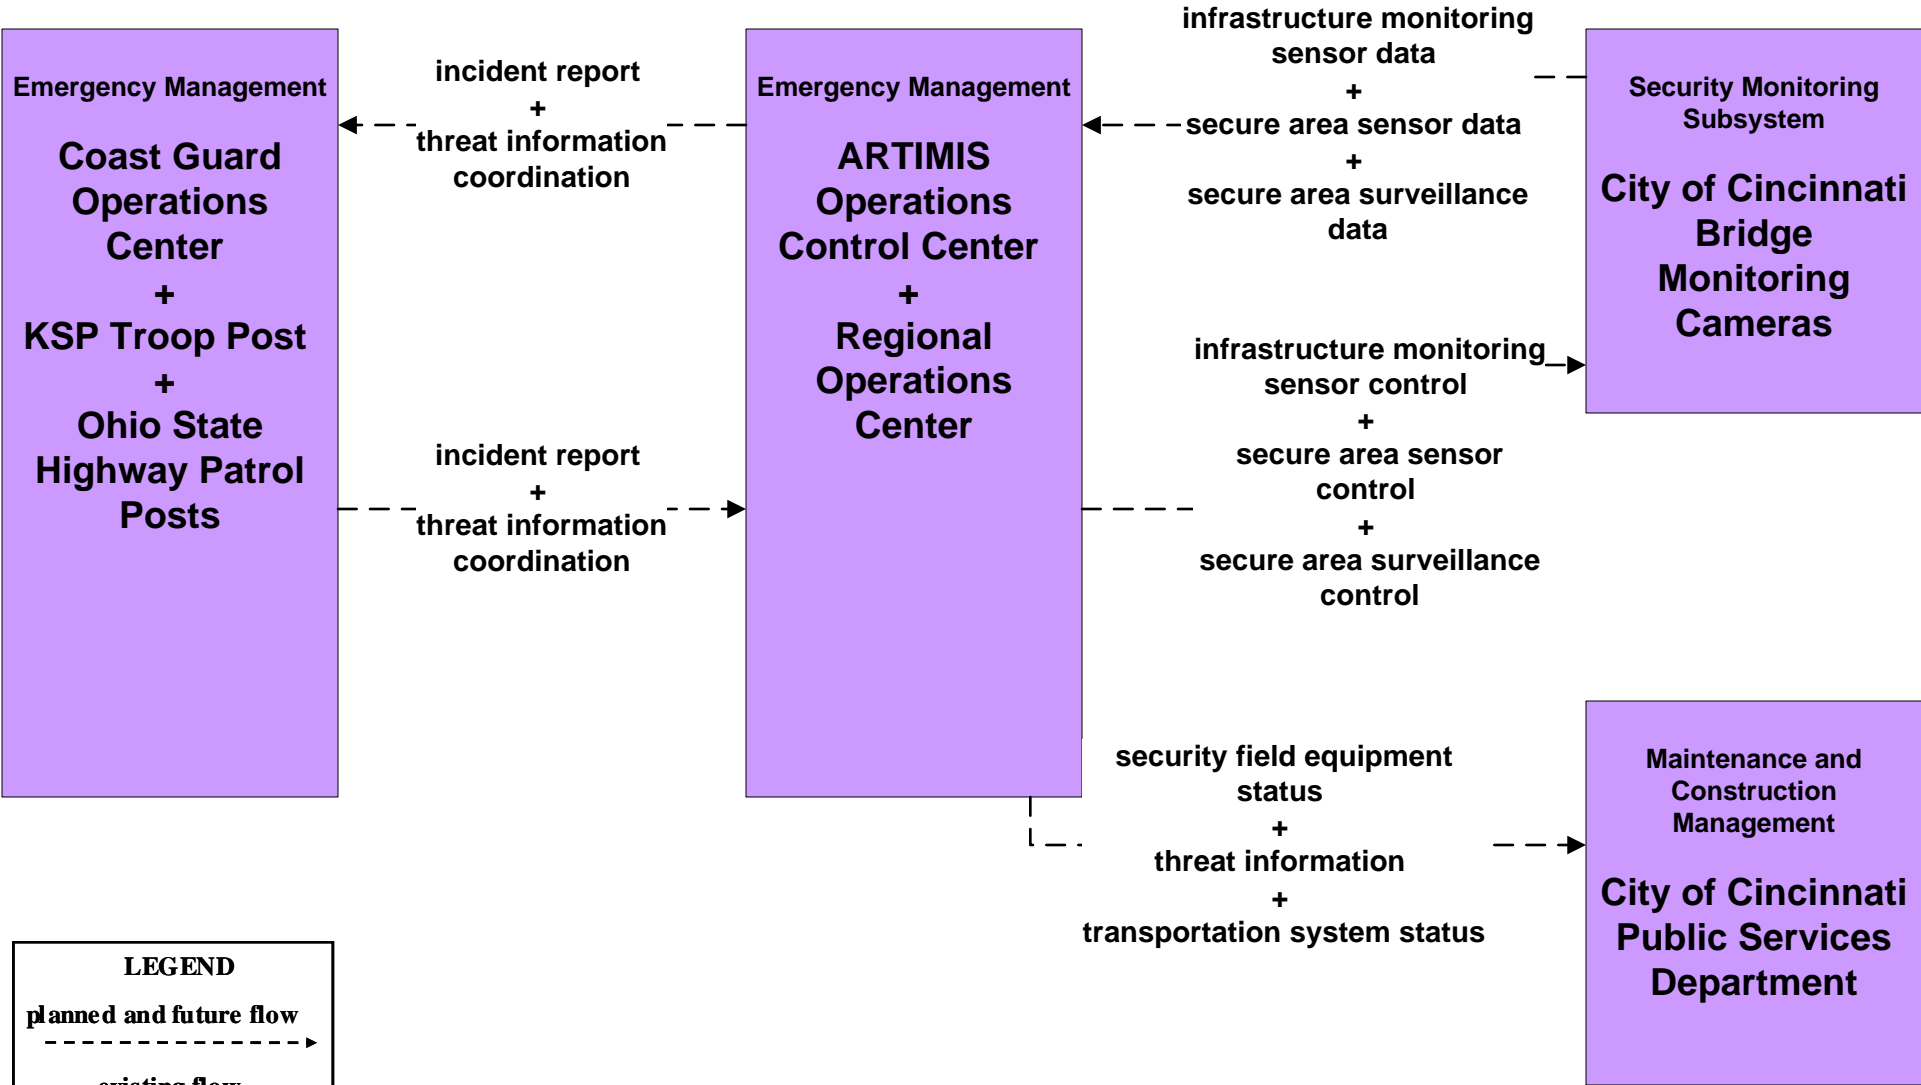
Emergency Management

Coast Guard Operations Center
+
KSP Troop Post
+
Ohio State Highway Patrol Posts

incident report
+
threat information coordination

Emergency Management

ARTIMIS Operations Control Center
+
Regional Operations Center

infrastructure monitoring sensor data
+
secure area sensor data
+
secure area surveillance data

Security Monitoring Subsystem

City of Cincinnati Bridge Monitoring Cameras

infrastructure monitoring sensor control
+
secure area sensor control
+
secure area surveillance control

incident report
+
threat information coordination

security field equipment status
+
threat information
+
transportation system status

Maintenance and Construction Management

City of Cincinnati Public Services Department

LEGEND

planned and future flow

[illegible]